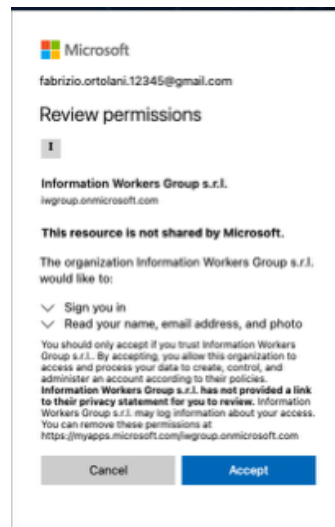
Microsoft

fabrizio.ortolani.12345@gmail.com

Review permissions

I

Information Workers Group s.r.l.
iwgroup.onmicrosoft.com

This resource is not shared by Microsoft.

The organization Information Workers Group s.r.l. would like to:

Sign you in

Read your name, email address, and photo

You should only accept if you trust Information Workers Group s.r.l.. By accepting, you allow this organization to access and process your data to create, control, and administer an account according to their policies. Information Workers Group s.r.l. has not provided a link to their privacy statement for you to review. Information Workers Group s.r.l. may log information about your access. You can remove these permissions at https://myapps.microsoft.com/iwgroup.onmicrosoft.com

Cancel

Accept